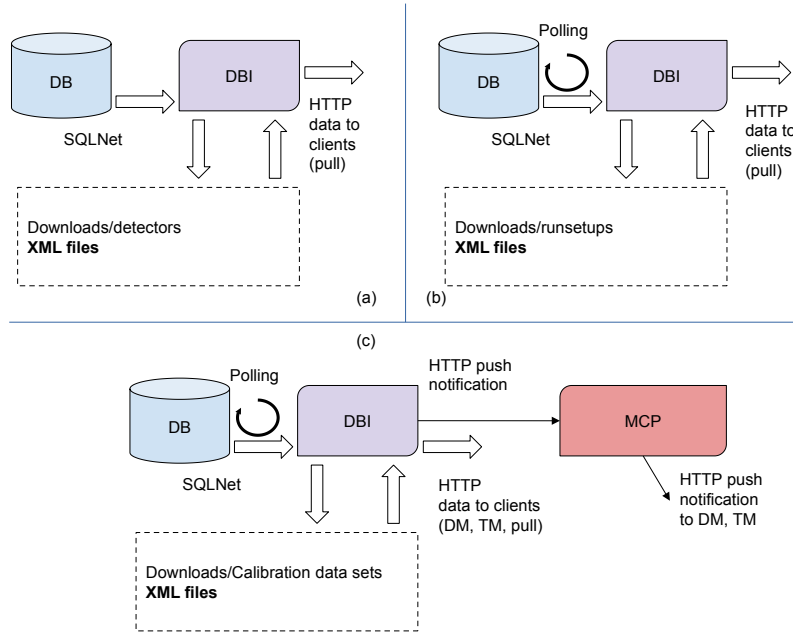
DB

DBI

HTTP data to clients (pull)

SQLNet

Downloads/detectors
**XML files**

(a)

Polling

DB

DBI

HTTP data to clients (pull)

SQLNet

Downloads/runsetups
**XML files**

(b)

(c)

Polling

DB

DBI

HTTP push notification

MCP

SQLNet

HTTP data to clients (DM, TM, pull)

HTTP push notification to DM, TM

Downloads/Calibration data sets
**XML files**